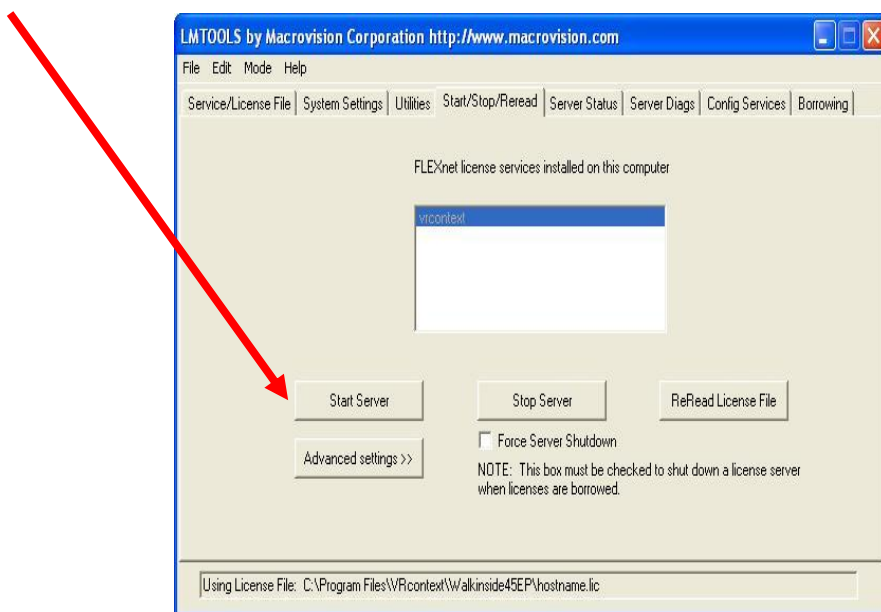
LMTOOLS by Macrovision Corporation http://www.macrovision.com

File Edit Mode Help

Service/License File | System Settings | Utilities | Start/Stop/Reread | Server Status | Server Diags | Config Services | Borrowing

FLEXnet license services installed on this computer

vrcontext

Start Server

Stop Server

ReRead License File

Force Server Shutdown

Advanced settings >>

NOTE: This box must be checked to shut down a license server when licenses are borrowed.

Using License File: C:\Program Files\VRcontext\Walkinside45EP\hostname.lic